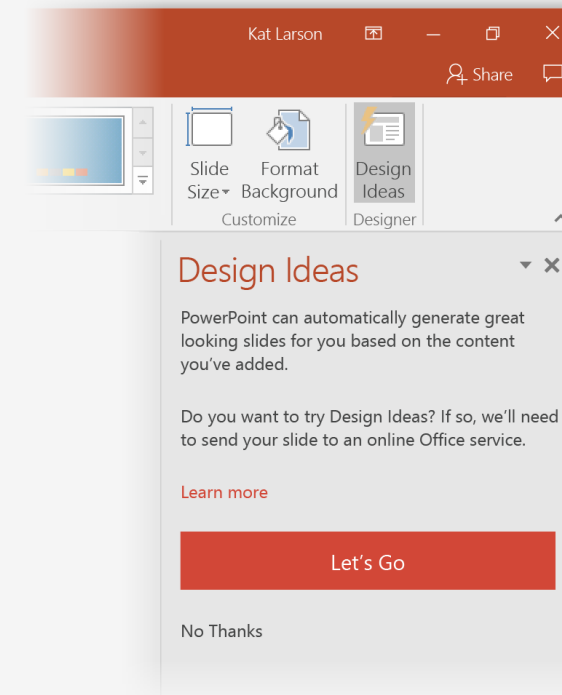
Kat Larson

Share

Slide Size

Format Background

Design Ideas

Customize

Designer

Design Ideas

PowerPoint can automatically generate great looking slides for you based on the content you've added.

Do you want to try Design Ideas? If so, we'll need to send your slide to an online Office service.

Learn more

Let's Go

No Thanks